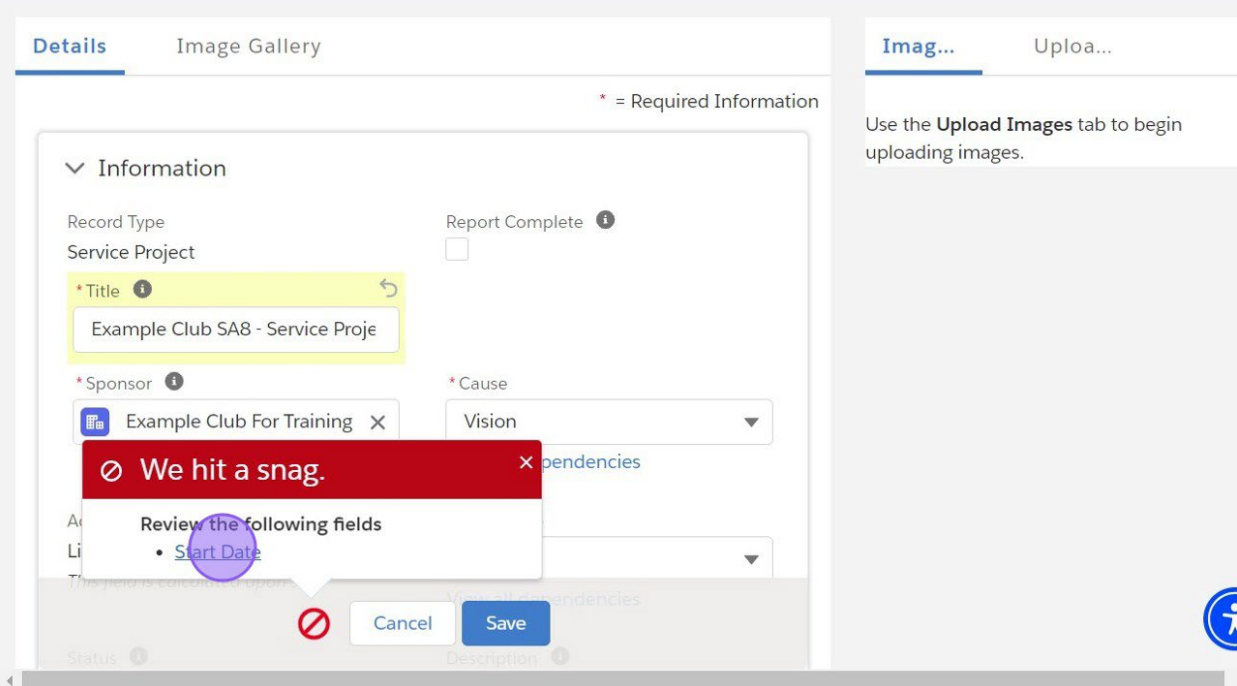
Details Image Gallery

* = Required Information

Information

Record Type
Service Project

Report Complete

*Title
Example Club SA8 - Service Proje

*Sponsor
Example Club For Training

*Cause
Vision

pendencies

We hit a snag.

Review the following fields
• Start Date

Ac
Li
The field is calculated upon

View all dependencies

Cancel Save

Status

Description

Imag... Uploa...

Use the **Upload Images** tab to begin uploading images.